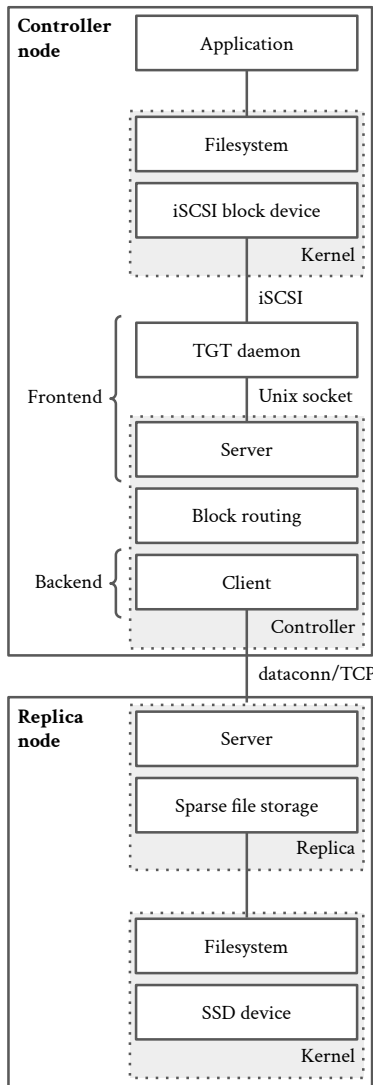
Controller node

Application

Filesystem

iSCSI block device

Kernel

iSCSI

Frontend

TGT daemon

Unix socket

Server

Block routing

Backend

Client

Controller

dataconn/TCP

Replica node

Server

Sparse file storage

Replica

Filesystem

SSD device

Kernel